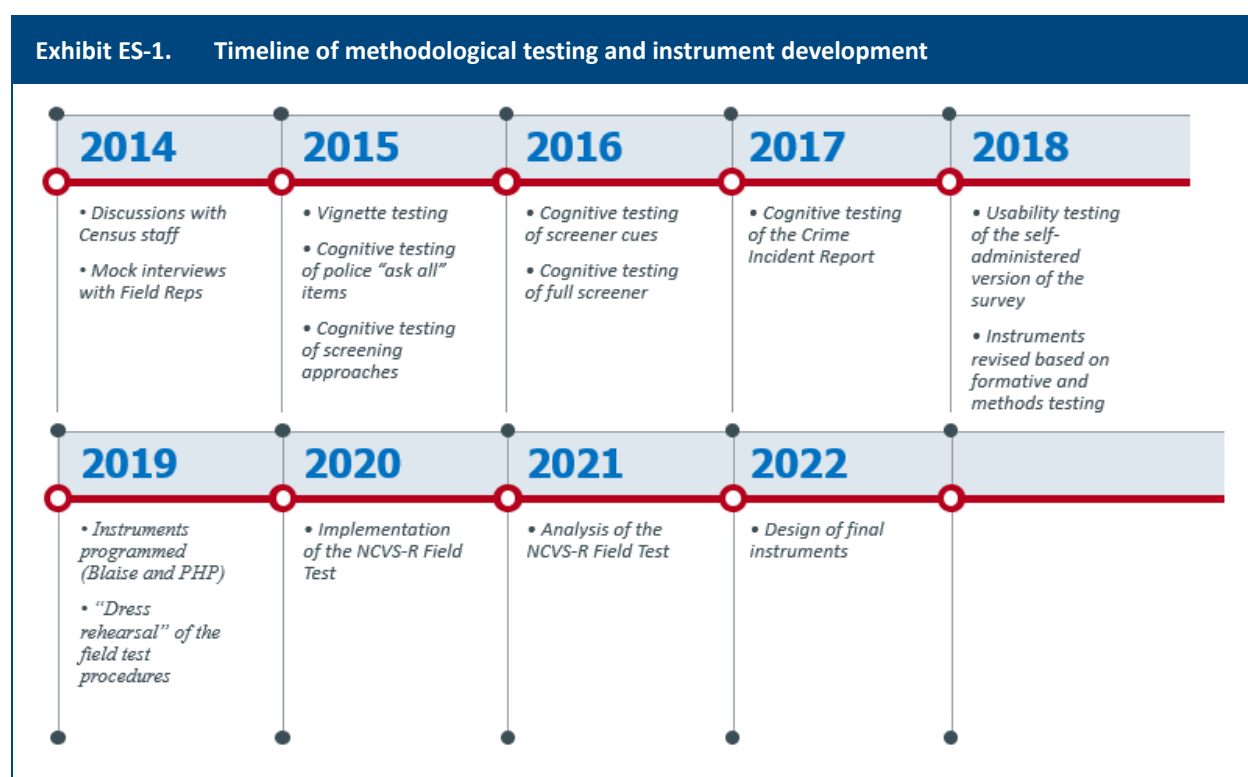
Exhibit ES-1. Timeline of methodological testing and instrument development

2014
• Discussions with Census staff
• Mock interviews with Field Reps

2015
• Vignette testing
• Cognitive testing of police "ask all" items
• Cognitive testing of screening approaches

2016
• Cognitive testing of screener cues
• Cognitive testing of full screener

2017
• Cognitive testing of the Crime Incident Report

2018
• Usability testing of the self-administered version of the survey
• Instruments revised based on formative and methods testing

2019
• Instruments programmed (Blaise and PHP)
• "Dress rehearsal" of the field test procedures

2020
• Implementation of the NCVS-R Field Test

2021
• Analysis of the NCVS-R Field Test

2022
• Design of final instruments